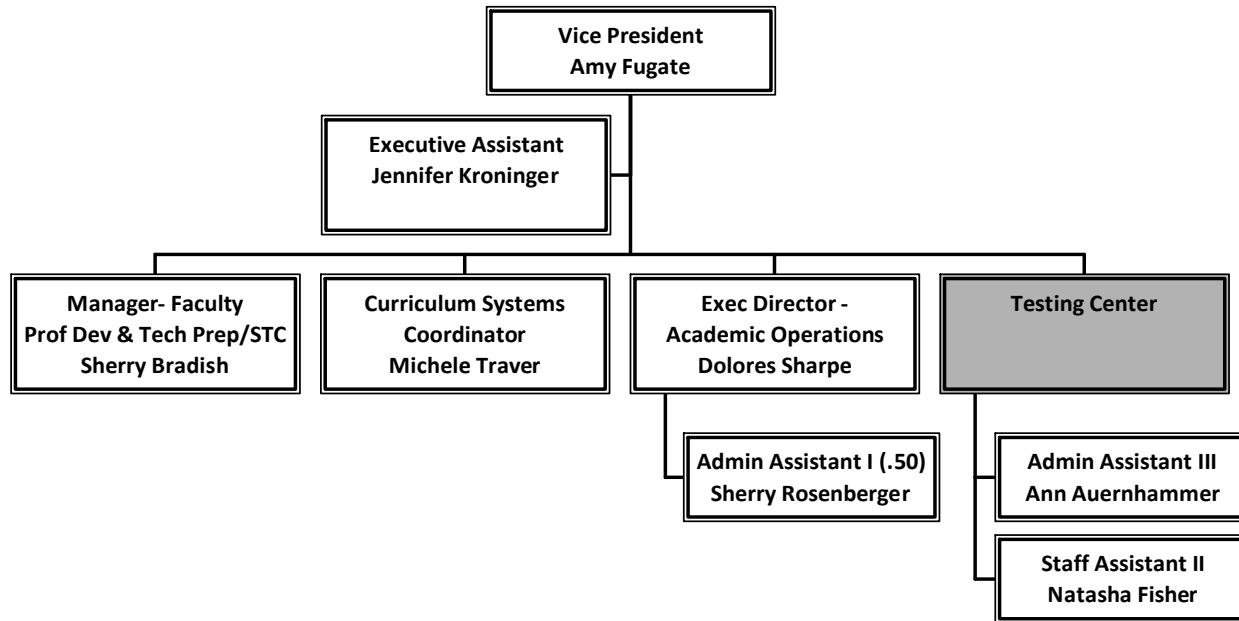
Vice President
Amy Fugate

Executive Assistant
Jennifer Kroninger

Manager- Faculty
Prof Dev & Tech Prep/STC
Sherry Bradish

Curriculum Systems
Coordinator
Michele Traver

Exec Director -
Academic Operations
Dolores Sharpe

Testing Center

Admin Assistant I (.50)
Sherry Rosenberger

Admin Assistant III
Ann Auernhammer

Staff Assistant II
Natasha Fisher